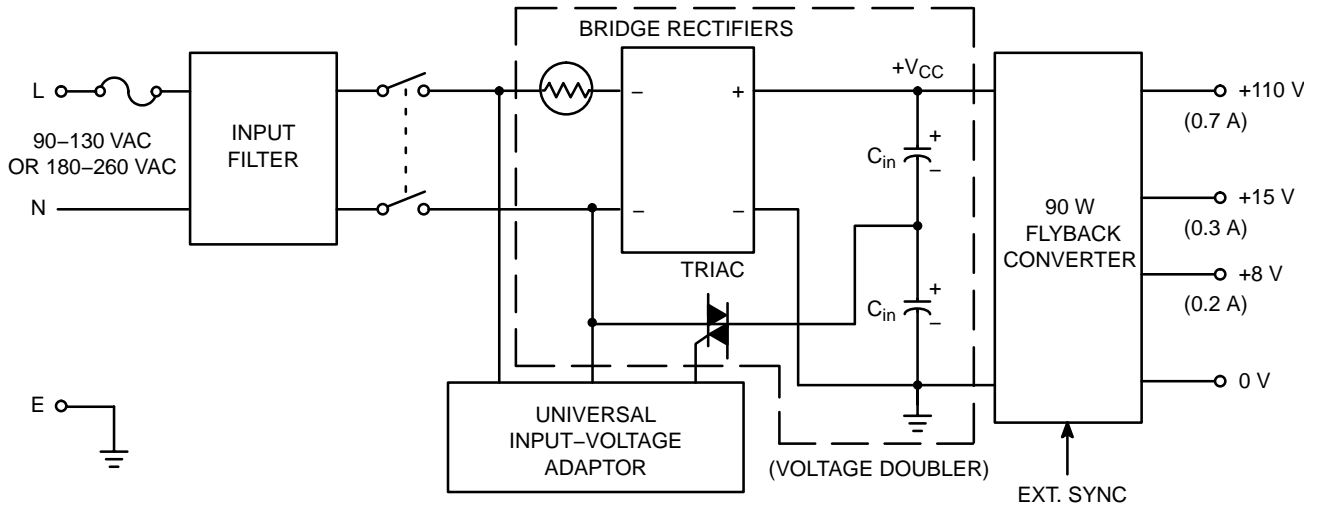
BRIDGE RECTIFIERS

L

90–130 VAC
OR 180–260 VAC

N

INPUT
FILTER

–

+

–

–

$+V_{CC}$

$C_{in}$

+

–

$C_{in}$

+

–

TRIAC

90 W
FLYBACK
CONVERTER

+110 V
(0.7 A)

+15 V
(0.3 A)

+8 V
(0.2 A)

0 V

E

UNIVERSAL
INPUT–VOLTAGE
ADAPTOR

(VOLTAGE DOUBLER)

EXT. SYNC